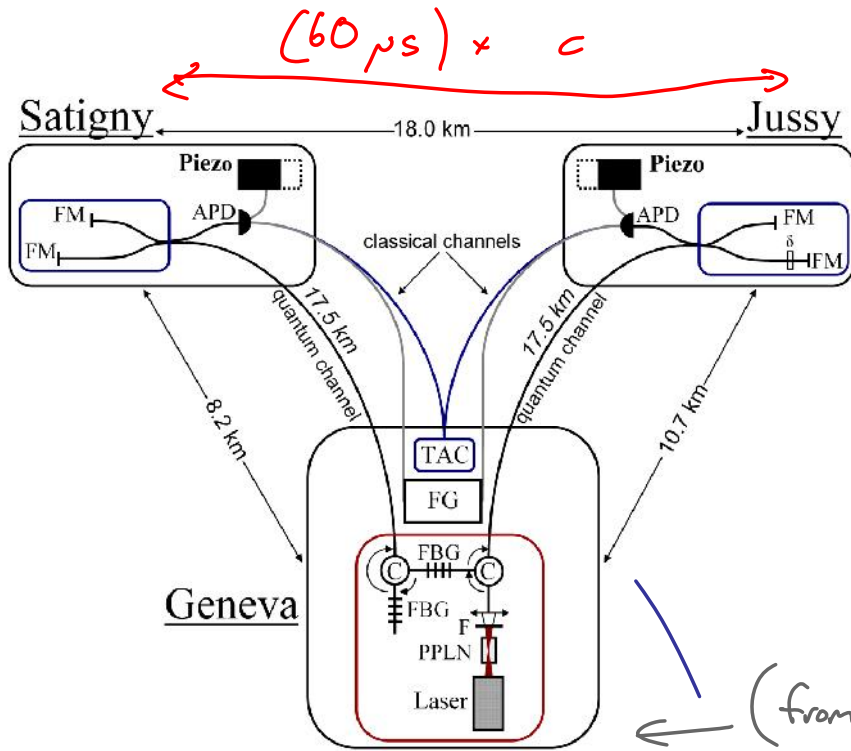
(60 ps) × c

Satigny

18.0 km

Jussy

Piezo

Piezo

FM

FM

APD

classical channels

APD

FM

δ

FM

17.5 km

quantum channel

17.5 km

quantum channel

8.2 km

10.7 km

TAC

FG

C

FBG

C

FBG

F

PPLN

Laser

Geneva

(from